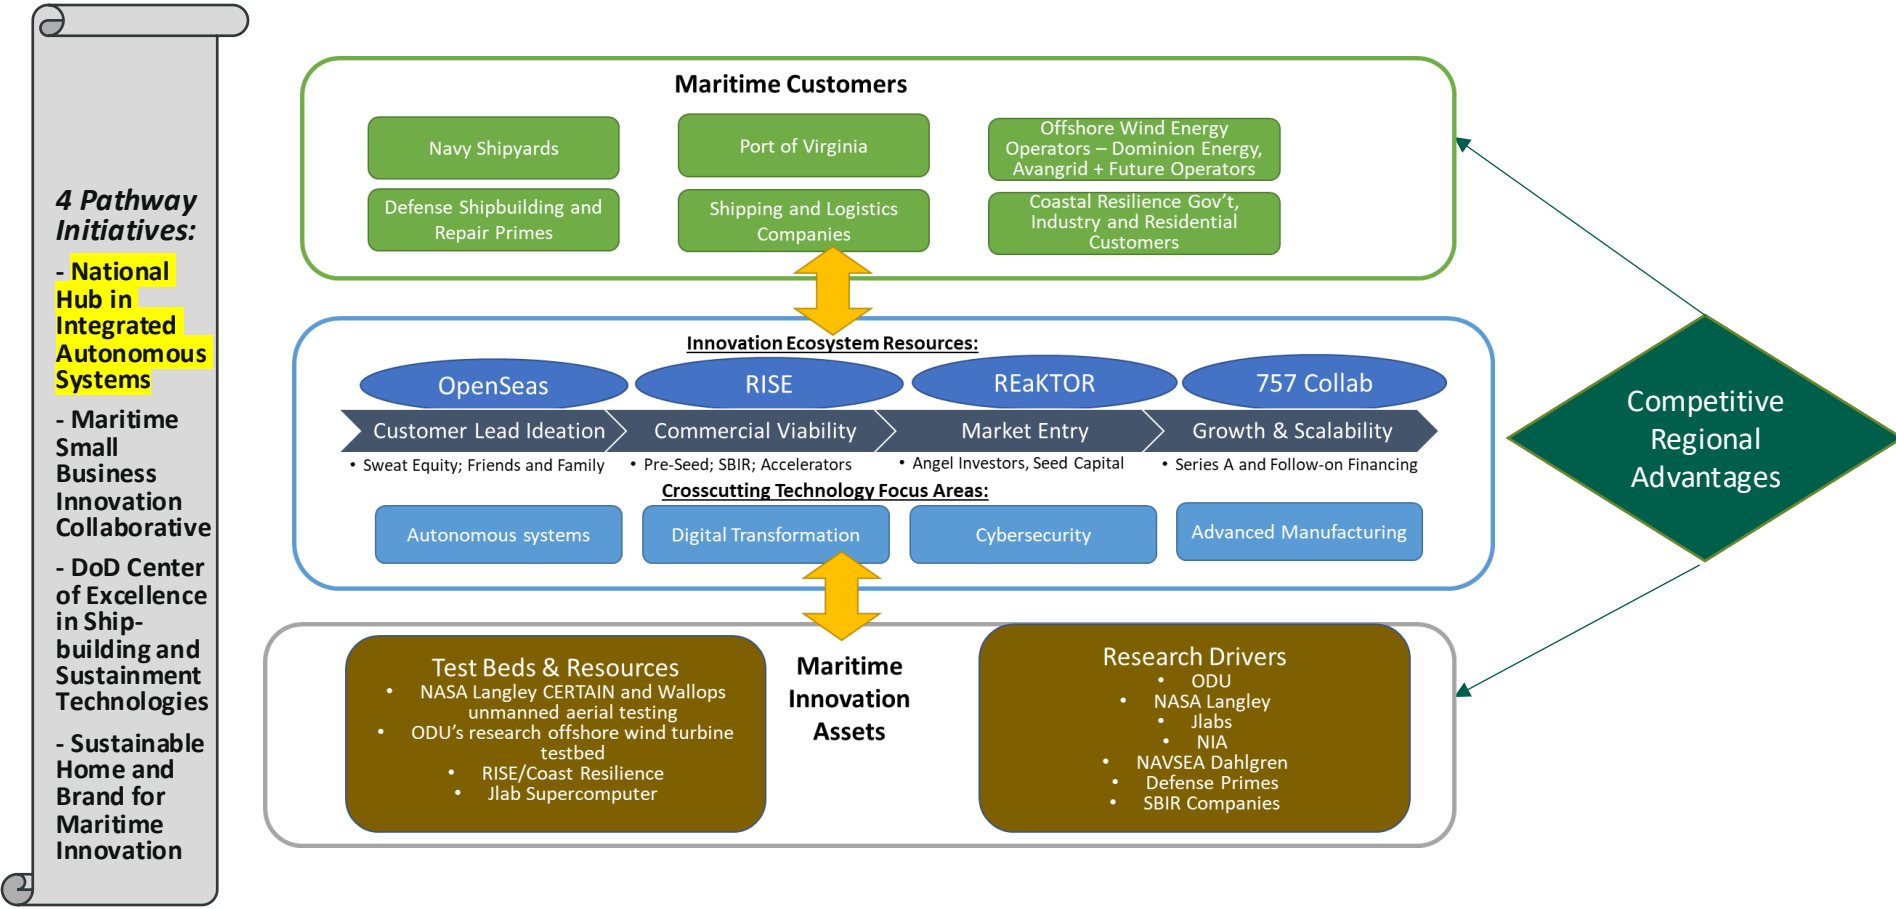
4 Pathway Initiatives:

- National Hub in Integrated Autonomous Systems

- Maritime Small Business Innovation Collaborative

- DoD Center of Excellence in Shipbuilding and Sustainment Technologies

- Sustainable Home and Brand for Maritime Innovation

Maritime Customers

Navy Shipyards

Port of Virginia

Offshore Wind Energy Operators – Dominion Energy, Avangrid + Future Operators

Defense Shipbuilding and Repair Primes

Shipping and Logistics Companies

Coastal Resilience Gov't, Industry and Residential Customers

Innovation Ecosystem Resources:

OpenSeas

RISE

REaKTOR

757 Collab

Customer Lead Ideation

Commercial Viability

Market Entry

Growth & Scalability

• Sweat Equity; Friends and Family

• Pre-Seed; SBIR; Accelerators

• Angel Investors, Seed Capital

• Series A and Follow-on Financing

Crosscutting Technology Focus Areas:

Autonomous systems

Digital Transformation

Cybersecurity

Advanced Manufacturing

Competitive Regional Advantages

Test Beds & Resources
• NASA Langley CERTAIN and Wallops unmanned aerial testing
• ODU's research offshore wind turbine testbed
• RISE/Coast Resilience
• Jlab Supercomputer

Maritime Innovation Assets

Research Drivers
• ODU
• NASA Langley
• Jlabs
• NIA
• NAVSEA Dahlgren
• Defense Primes
• SBIR Companies